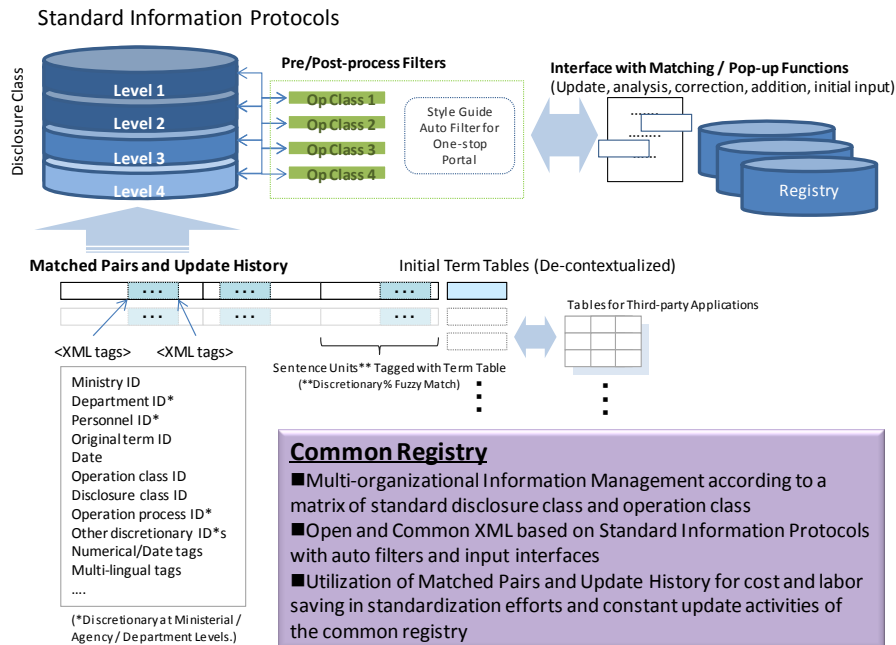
Standard Information Protocols

Disclosure Class

Level 1
Level 2
Level 3
Level 4

Pre/Post-process Filters

Op Class 1
Op Class 2
Op Class 3
Op Class 4

Style Guide Auto Filter for One-stop Portal

Interface with Matching / Pop-up Functions
(Update, analysis, correction, addition, initial input)

Registry

Matched Pairs and Update History

Initial Term Tables (De-contextualized)

...
...
...
...
...
...

<XML tags>
<XML tags>

Tables for Third-party Applications

Sentence Units** Tagged with Term Table
(**Discretionary% Fuzzy Match)

Ministry ID
Department ID*
Personnel ID*
Original term ID
Date
Operation class ID
Disclosure class ID
Operation process ID*
Other discretionary ID*s
Numerical/Date tags
Multi-lingual tags
....

(*Discretionary at Ministerial / Agency / Department Levels.)

Common Registry
■Multi-organizational Information Management according to a matrix of standard disclosure class and operation class
■Open and Common XML based on Standard Information Protocols with auto filters and input interfaces
■Utilization of Matched Pairs and Update History for cost and labor saving in standardization efforts and constant update activities of the common registry